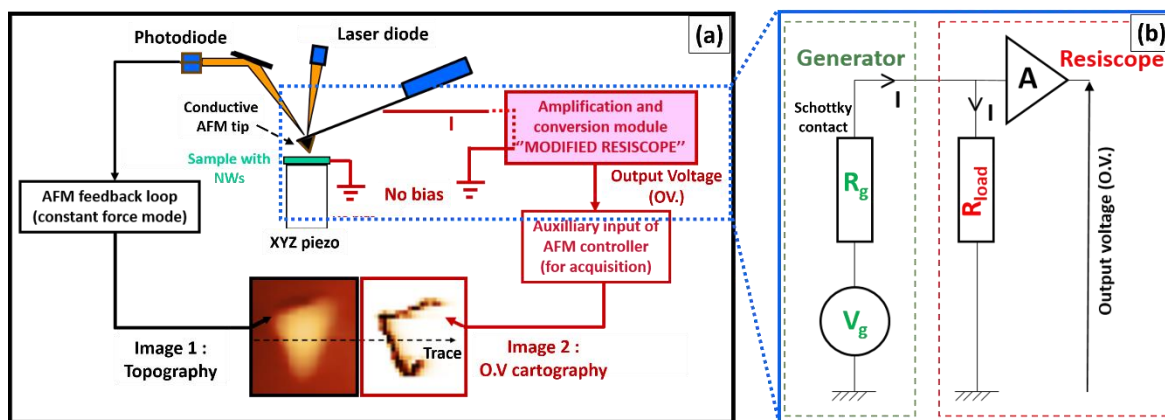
(a)

Photodiode

Laser diode

Conductive AFM tip

Sample with NWs

I

Amplification and conversion module "MODIFIED RESISCOPE"

No bias

Output Voltage (OV.)

AFM feedback loop (constant force mode)

XYZ piezo

Auxiliary input of AFM controller (for acquisition)

Image 1 : Topography

Trace

Image 2 : O.V cartography

(b)

Generator

Resiscope

Schottky contact

I

I

A

$R_g$

$R_{load}$

$V_g$

Output voltage (O.V.)